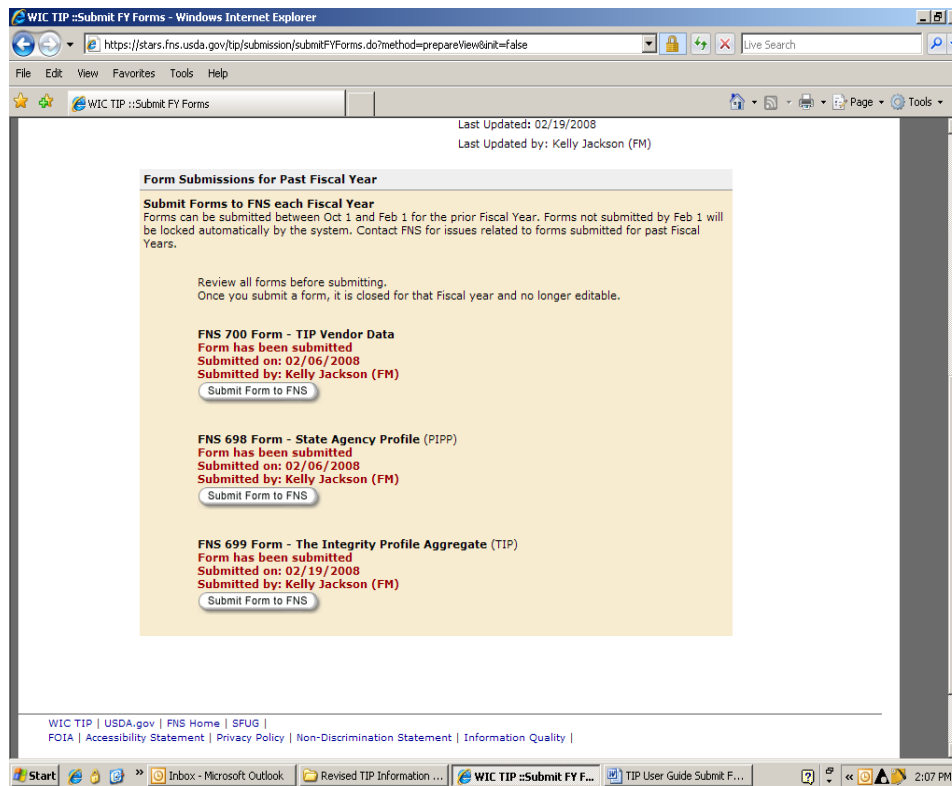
WIC TIP ::Submit FY Forms - Windows Internet Explorer

https://stars.fns.usda.gov/tip/submission/submitFYForms.do?method=prepareView&init=false

Live Search

File Edit View Favorites Tools Help

WIC TIP ::Submit FY Forms

Page Tools

Last Updated: 02/19/2008
Last Updated by: Kelly Jackson (FM)

Form Submissions for Past Fiscal Year

Submit Forms to FNS each Fiscal Year
Forms can be submitted between Oct 1 and Feb 1 for the prior Fiscal Year. Forms not submitted by Feb 1 will be locked automatically by the system. Contact FNS for issues related to forms submitted for past Fiscal Years.

Review all forms before submitting.
Once you submit a form, it is closed for that Fiscal year and no longer editable.

FNS 700 Form - TIP Vendor Data
Form has been submitted
Submitted on: 02/06/2008
Submitted by: Kelly Jackson (FM)
Submit Form to FNS

FNS 698 Form - State Agency Profile (PIPP)
Form has been submitted
Submitted on: 02/06/2008
Submitted by: Kelly Jackson (FM)
Submit Form to FNS

FNS 699 Form - The Integrity Profile Aggregate (TIP)
Form has been submitted
Submitted on: 02/19/2008
Submitted by: Kelly Jackson (FM)
Submit Form to FNS

WIC TIP | USDA.gov | FNS Home | SFUG |
FOIA | Accessibility Statement | Privacy Policy | Non-Discrimination Statement | Information Quality |

Start Inbox - Microsoft Outlook Revised TIP Information ... WIC TIP ::Submit FY F... TIP User Guide Submit F... 2:07 PM